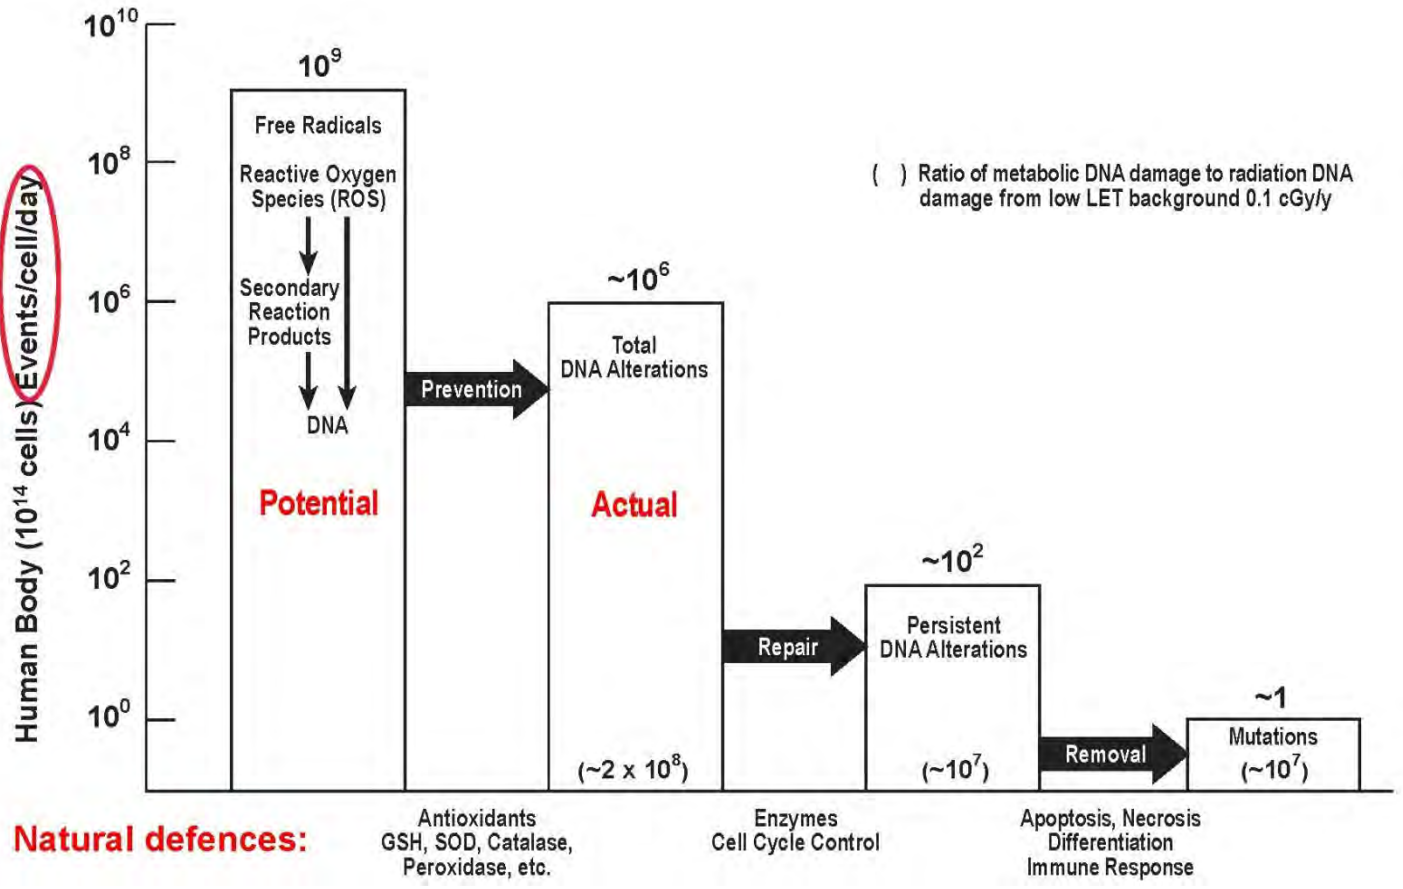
$10^{10}$
$10^8$
$10^6$
$10^4$
$10^2$
$10^0$

Human Body ($10^{14}$ cells) Events/cell/day

$10^9$

Free Radicals

Reactive Oxygen Species (ROS)

Secondary Reaction Products

DNA

Potential

Prevention

~$10^6$

Total DNA Alterations

Actual

(~2 x $10^8$)

Repair

~$10^2$

Persistent DNA Alterations

(~$10^7$)

Removal

~1

Mutations

(~$10^7$)

( ) Ratio of metabolic DNA damage to radiation DNA damage from low LET background 0.1 cGy/y

Natural defences:

Antioxidants
GSH, SOD, Catalase,
Peroxidase, etc.

Enzymes
Cell Cycle Control

Apoptosis, Necrosis
Differentiation
Immune Response